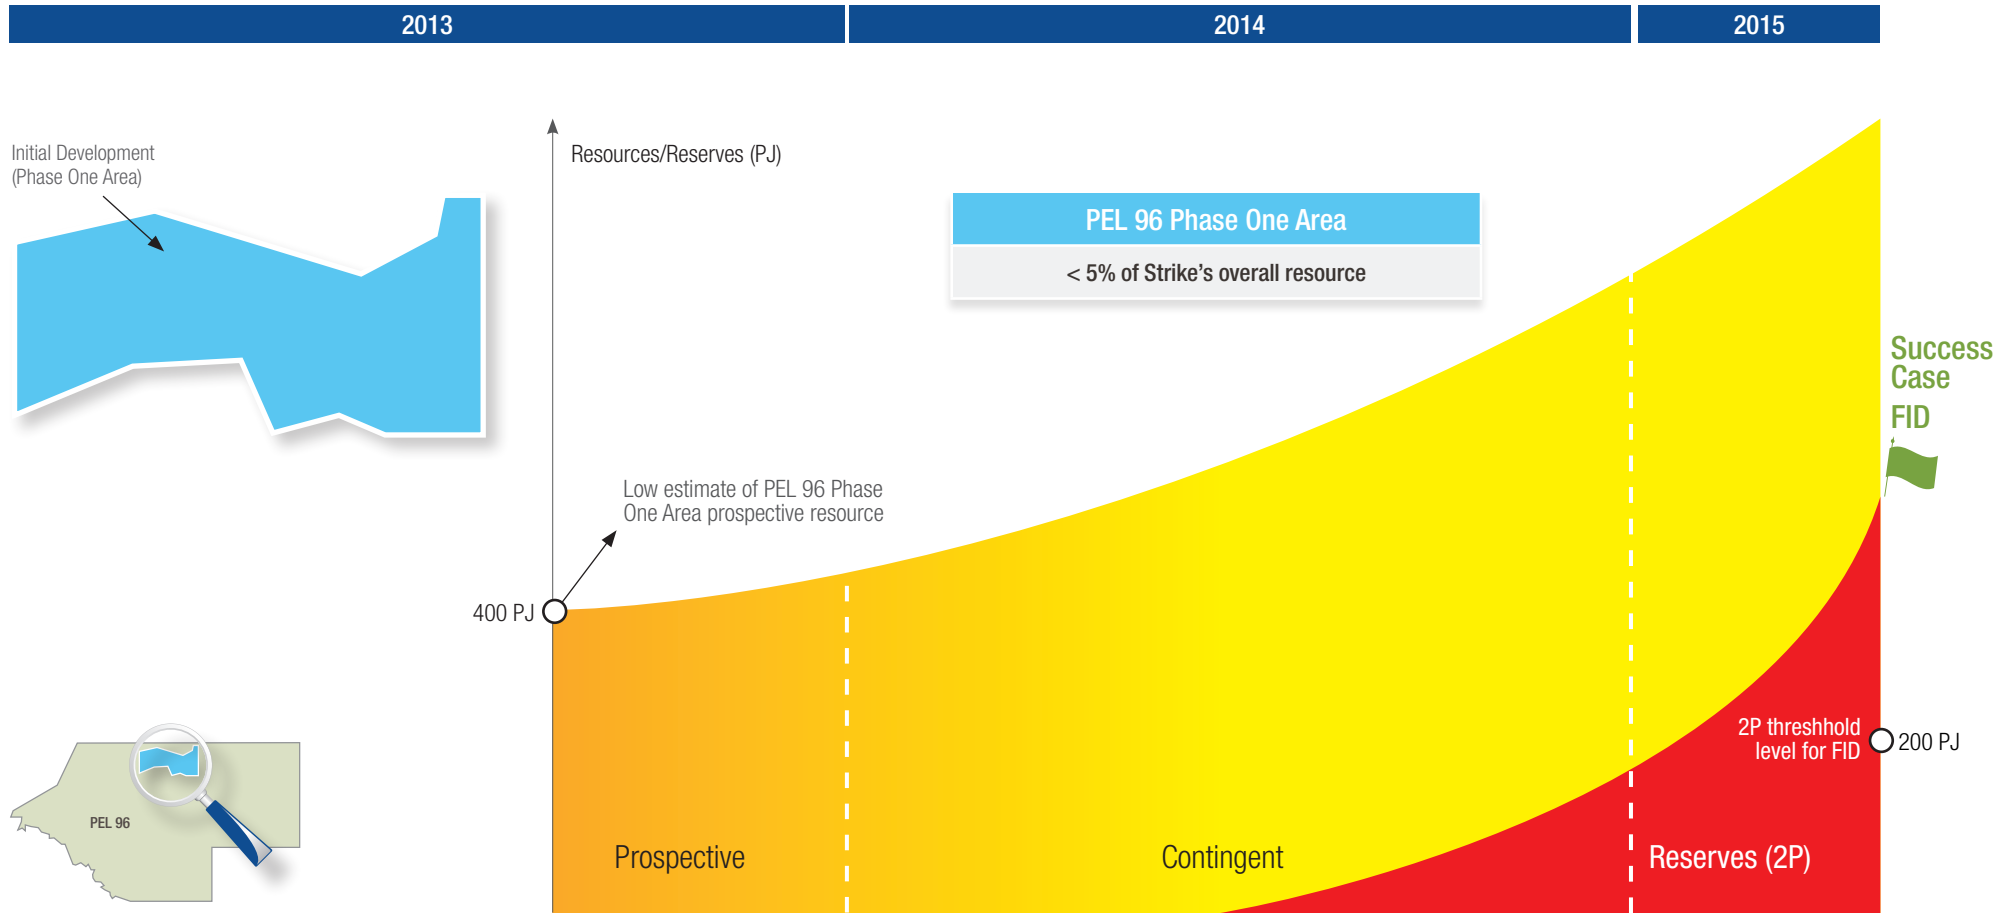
2013

2014

2015

Initial Development (Phase One Area)

Resources/Reserves (PJ)

PEL 96 Phase One Area

< 5% of Strike's overall resource

Success Case

FID

Low estimate of PEL 96 Phase One Area prospective resource

400 PJ

2P threshhold level for FID

200 PJ

PEL 96

Prospective

Contingent

Reserves (2P)